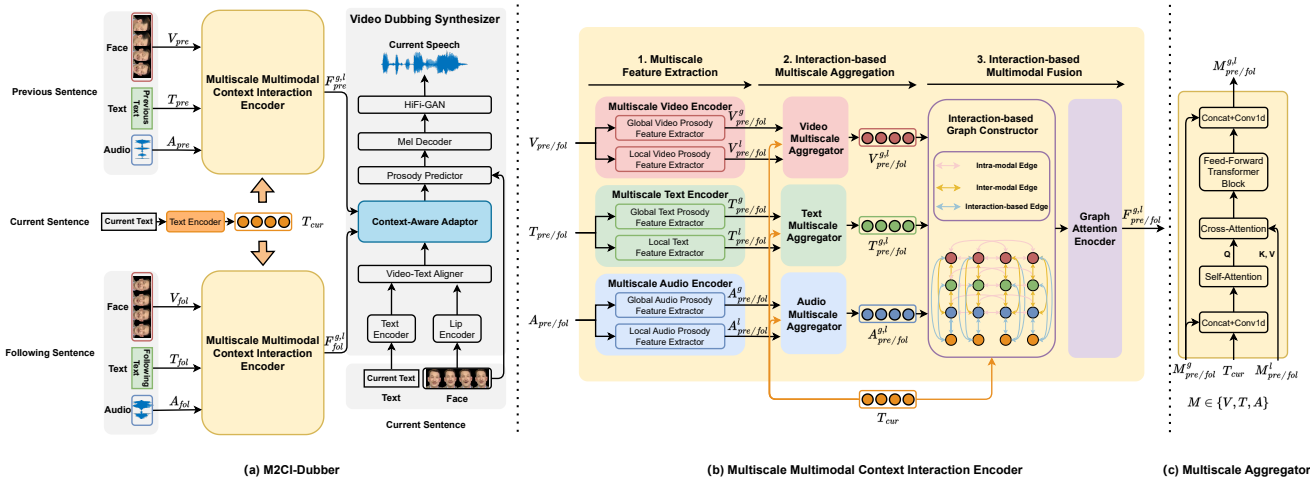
Video Dubbing Synthesizer

Current Speech

HiFi-GAN

Mel Decoder

Prosody Predictor

Context-Aware Adaptor

Video-Text Aligner

Text Encoder

Lip Encoder

Current Text

Text

Face

Current Sentence

Previous Sentence

Face

Text

Previous Text

Audio

$V_{pre}$

$T_{pre}$

$A_{pre}$

Multiscale Multimodal Context Interaction Encoder

$F^{g,l}_{pre}$

Current Sentence

Current Text

Text Encoder

$T_{cur}$

Following Sentence

Face

Text

Following Text

Audio

$V_{fol}$

$T_{fol}$

$A_{fol}$

Multiscale Multimodal Context Interaction Encoder

$F^{g,l}_{fol}$

(a) M2CI-Dubber

1. Multiscale Feature Extraction

2. Interaction-based Multiscale Aggregation

3. Interaction-based Multimodal Fusion

$V_{pre/fol}$

Multiscale Video Encoder

Global Video Prosody Feature Extractor

$V^g$

Local Video Prosody Feature Extractor

$V^l$

Video Multiscale Aggregator

$V^{g,l}_{pre/fol}$

$T_{pre/fol}$

Multiscale Text Encoder

Global Text Prosody Feature Extractor

$T^g$

Local Text Prosody Feature Extractor

$T^l$

Text Multiscale Aggregator

$T^{g,l}_{pre/fol}$

$A_{pre/fol}$

Multiscale Audio Encoder

Global Audio Prosody Feature Extractor

$A^g$

Local Audio Prosody Feature Extractor

$A^l$

Audio Multiscale Aggregator

$A^{g,l}_{pre/fol}$

Interaction-based Graph Constructor

Intra-modal Edge

Inter-modal Edge

Interaction-based Edge

Graph Attention Enocder

$F^{g,l}_{pre/fol}$

$T_{cur}$

(b) Multiscale Multimodal Context Interaction Encoder

$M^{g,l}_{pre/fol}$

Concat+Conv1d

Feed-Forward Transformer Block

Cross-Attention

Q

K, V

Self-Attention

Concat+Conv1d

$M^g_{pre/fol}$ $T_{cur}$ $M^l_{pre/fol}$

$M \in \{V, T, A\}$

(c) Multiscale Aggregator